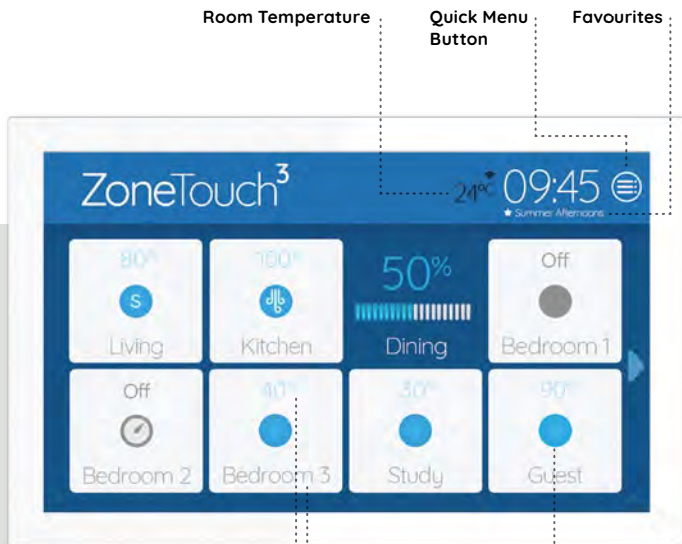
Room Temperature

Quick Menu Button

Favourites

ZoneTouch$^3$

24°C 09:45

★ Summer Afternoons

80%
S
Living

100%
Kitchen

50%
Dining

Off
Bedroom 1

Off
Bedroom 2

40%
Bedroom 3

30%
Study

90%
Guest